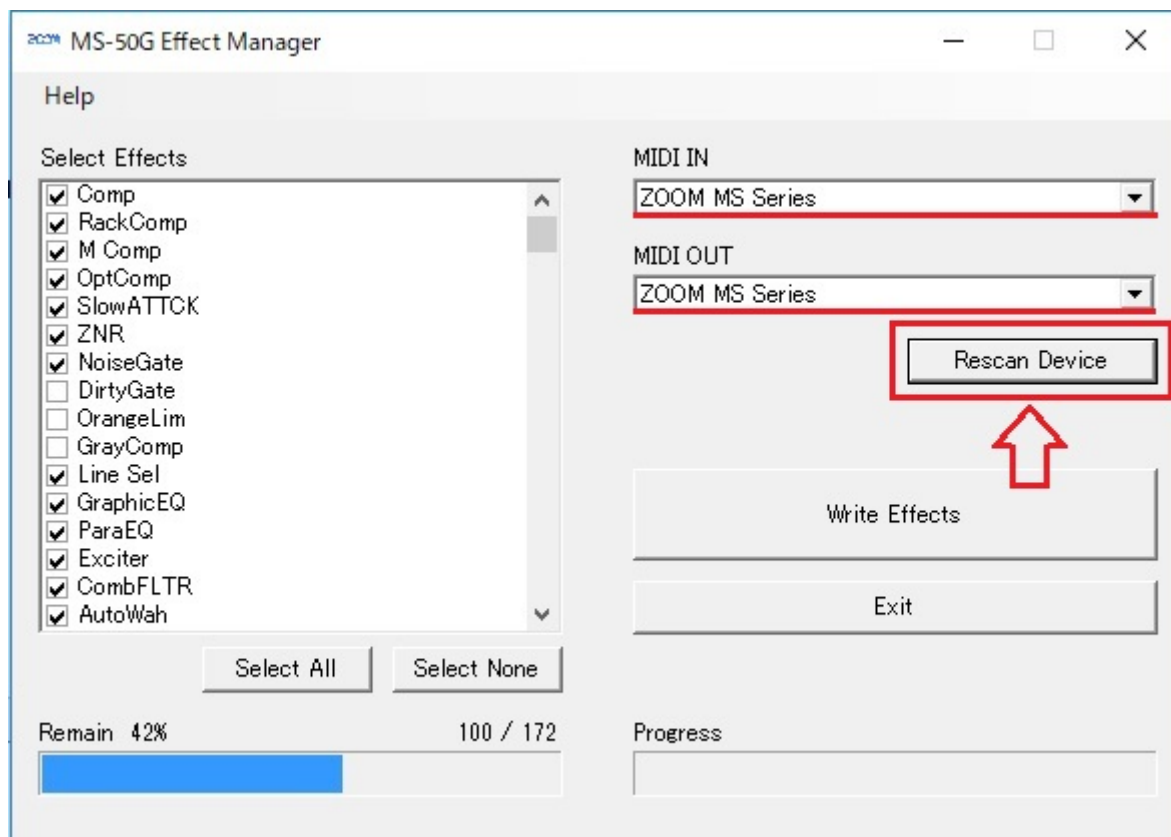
ZOOM MS-50G Effect Manager

Help

Select Effects

Comp
RackComp
M Comp
OptComp
SlowATTCK
ZNR
NoiseGate
DirtyGate
OrangeLim
GrayComp
Line Sel
GraphicEQ
ParaEQ
Exciter
CombFLTR
AutoWah

Select All
Select None

Remain 42%
100 / 172

MIDI IN
ZOOM MS Series

MIDI OUT
ZOOM MS Series

Rescan Device

Write Effects

Exit

Progress